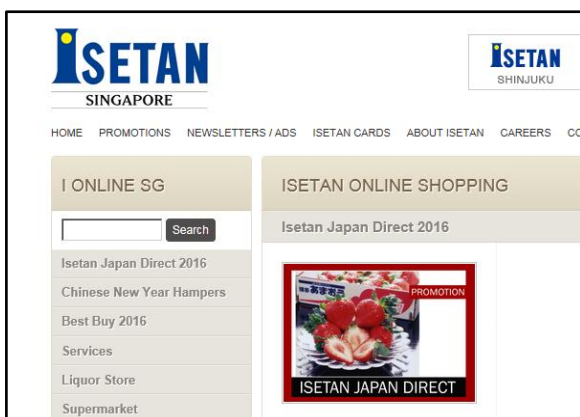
ISETAN
SINGAPORE

ISETAN
SHINJUKU

HOME PROMOTIONS NEWSLETTERS / ADS ISETAN CARDS ABOUT ISETAN CAREERS CC

I ONLINE SG

Search

Isetan Japan Direct 2016
Chinese New Year Hampers
Best Buy 2016
Services
Liquor Store
Supermarket

ISETAN ONLINE SHOPPING

Isetan Japan Direct 2016

あまおう
PROMOTION
ISETAN JAPAN DIRECT